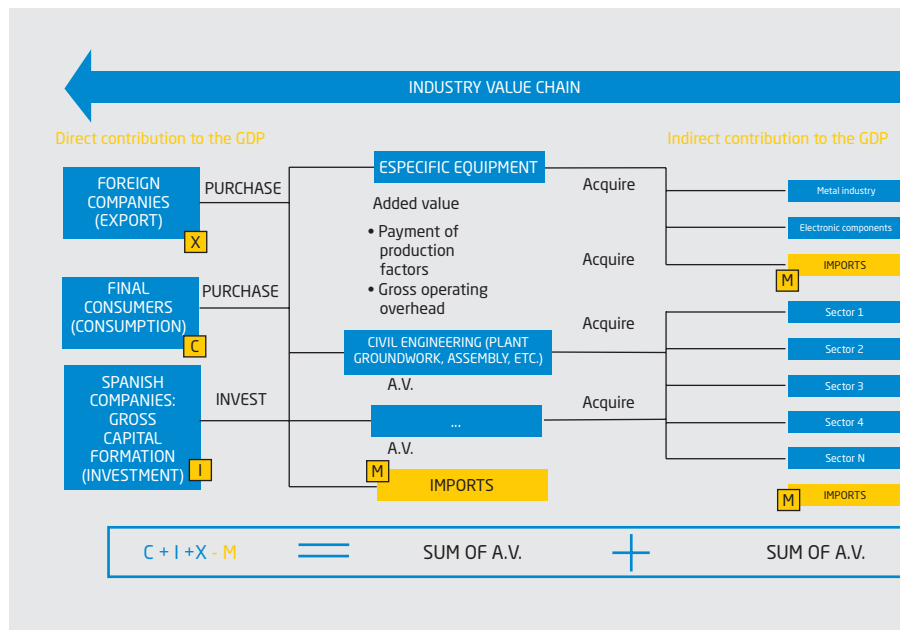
INDUSTRY VALUE CHAIN

Direct contribution to the GDP

Indirect contribution to the GDP

FOREIGN COMPANIES (EXPORT)
X

PURCHASE

FINAL CONSUMERS (CONSUMPTION)
C

PURCHASE

SPANISH COMPANIES: GROSS CAPITAL FORMATION (INVESTMENT)
I

INVEST

ESPECIFIC EQUIPMENT

Added value

• Payment of production factors
• Gross operating overhead

CIVIL ENGINEERING (PLANT GROUNDWORK, ASSEMBLY, ETC.)

A.V.

...

A.V.

M
IMPORTS

Acquire

Acquire

Acquire

Acquire

Metal industry

Electronic components

IMPORTS
M

Sector 1

Sector 2

Sector 3

Sector 4

Sector N

M
IMPORTS

C + I + X - M

SUM OF A.V.

SUM OF A.V.